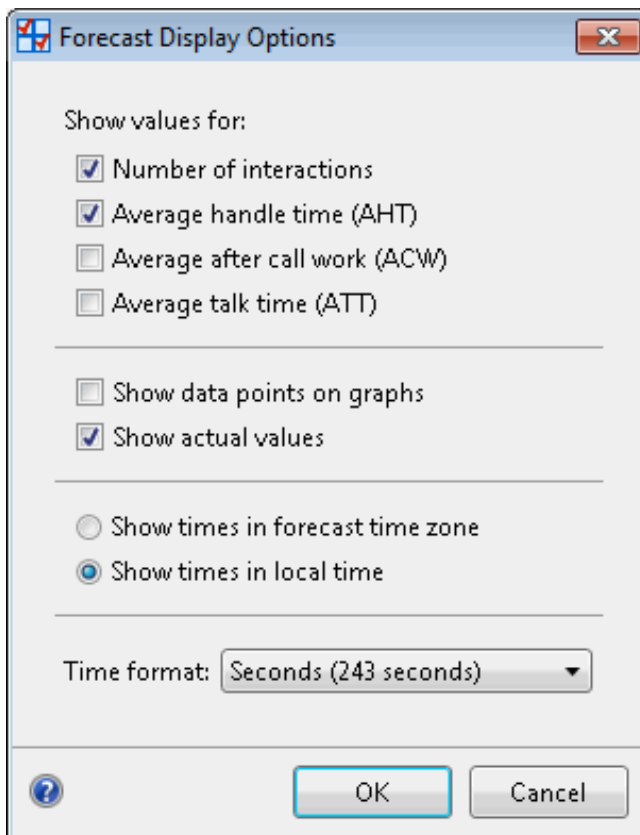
Forecast Display Options

Show values for:

Number of interactions

Average handle time (AHT)

Average after call work (ACW)

Average talk time (ATT)

Show data points on graphs

Show actual values

Show times in forecast time zone

Show times in local time

Time format: Seconds (243 seconds)

OK

Cancel